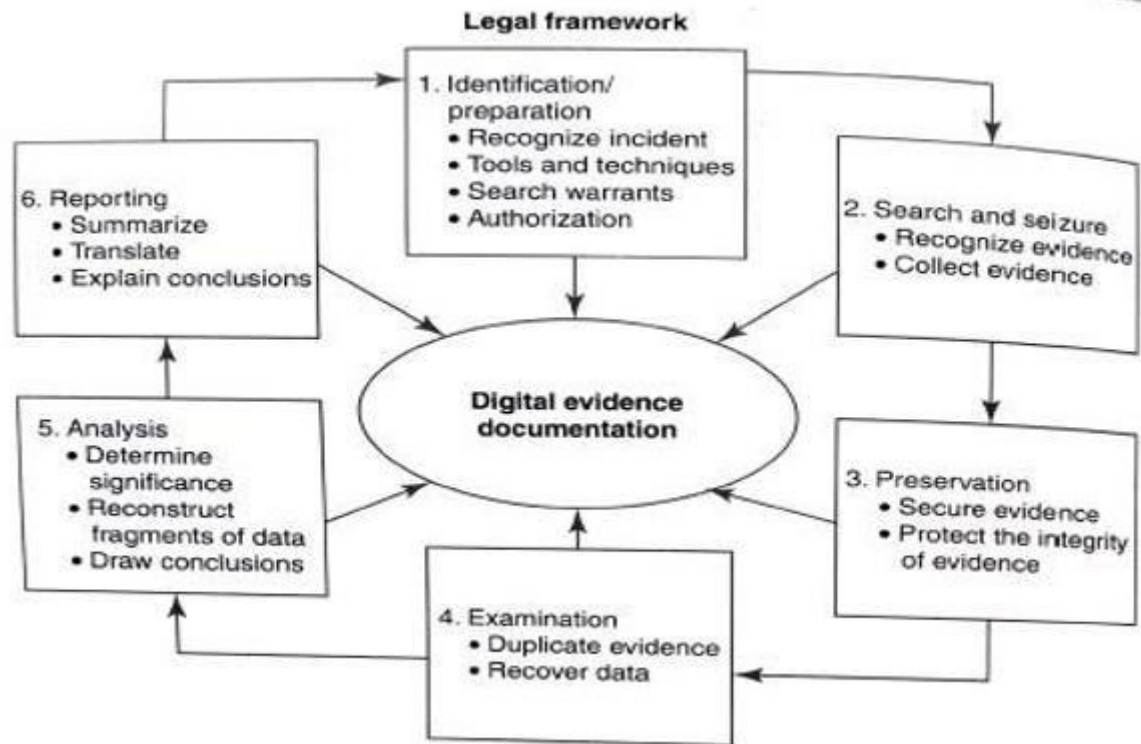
Legal framework

1. Identification/ preparation
• Recognize incident
• Tools and techniques
• Search warrants
• Authorization

2. Search and seizure
• Recognize evidence
• Collect evidence

3. Preservation
• Secure evidence
• Protect the integrity of evidence

4. Examination
• Duplicate evidence
• Recover data

5. Analysis
• Determine significance
• Reconstruct fragments of data
• Draw conclusions

6. Reporting
• Summarize
• Translate
• Explain conclusions

Digital evidence documentation